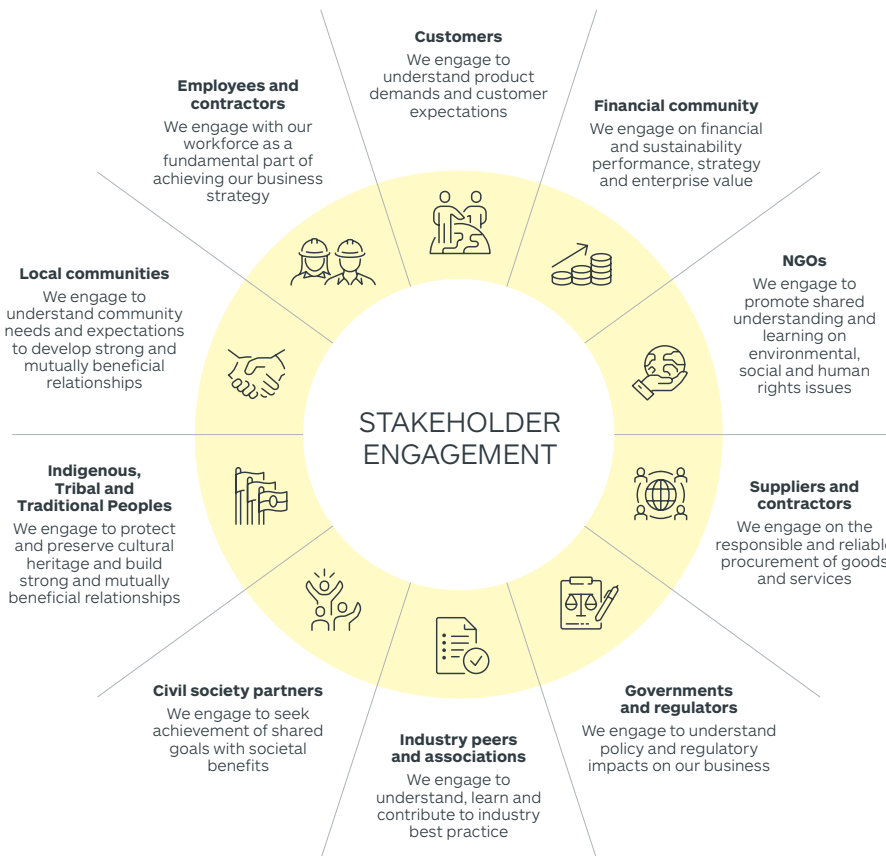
STAKEHOLDER ENGAGEMENT

**Customers**
We engage to understand product demands and customer expectations

**Financial community**
We engage on financial and sustainability performance, strategy and enterprise value

**NGOs**
We engage to promote shared understanding and learning on environmental, social and human rights issues

**Suppliers and contractors**
We engage on the responsible and reliable procurement of goods and services

**Governments and regulators**
We engage to understand policy and regulatory impacts on our business

**Industry peers and associations**
We engage to understand, learn and contribute to industry best practice

**Civil society partners**
We engage to seek achievement of shared goals with societal benefits

**Indigenous, Tribal and Traditional Peoples**
We engage to protect and preserve cultural heritage and build strong and mutually beneficial relationships

**Local communities**
We engage to understand community needs and expectations to develop strong and mutually beneficial relationships

**Employees and contractors**
We engage with our workforce as a fundamental part of achieving our business strategy